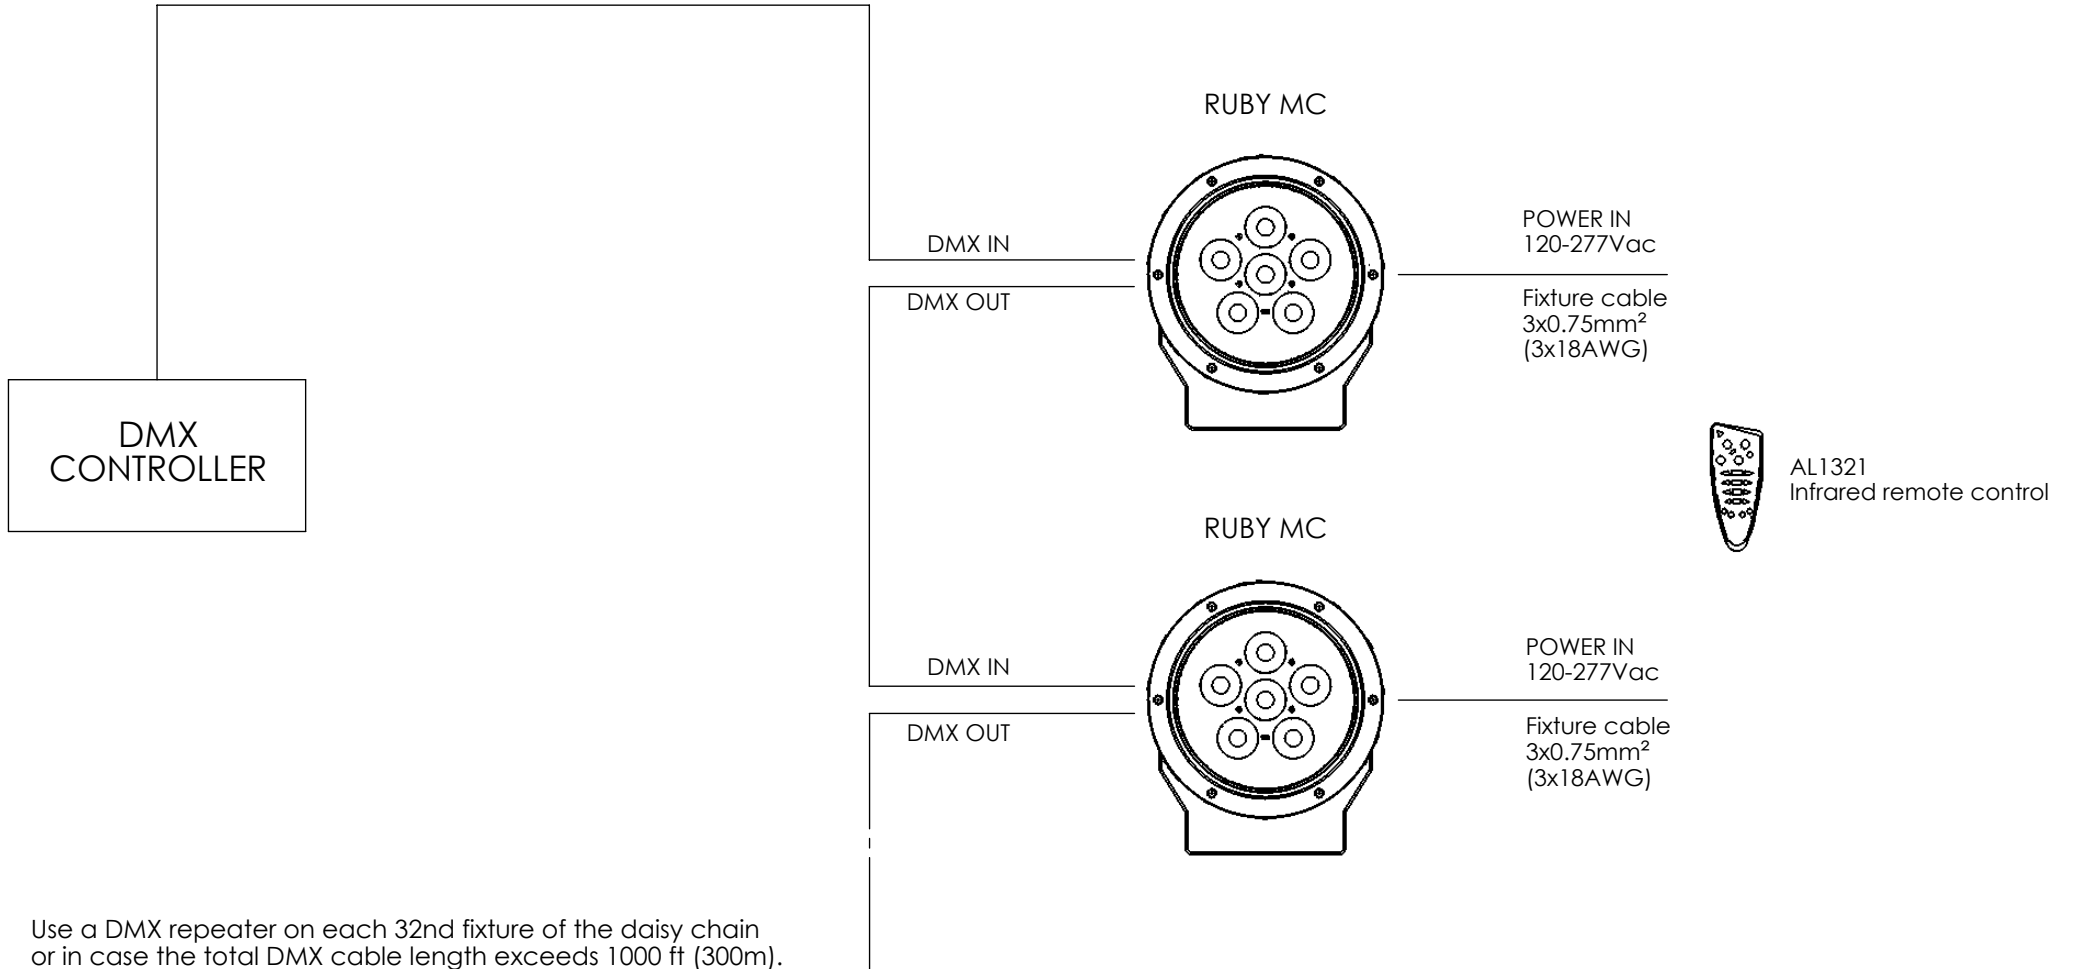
RUBY MC

DMX IN

DMX OUT

POWER IN
120-277Vac

Fixture cable
3x0.75mm²
(3x18AWG)

DMX
CONTROLLER

AL1321
Infrared remote control

RUBY MC

DMX IN

DMX OUT

POWER IN
120-277Vac

Fixture cable
3x0.75mm²
(3x18AWG)

Use a DMX repeater on each 32nd fixture of the daisy chain or in case the total DMX cable length exceeds 1000 ft (300m).